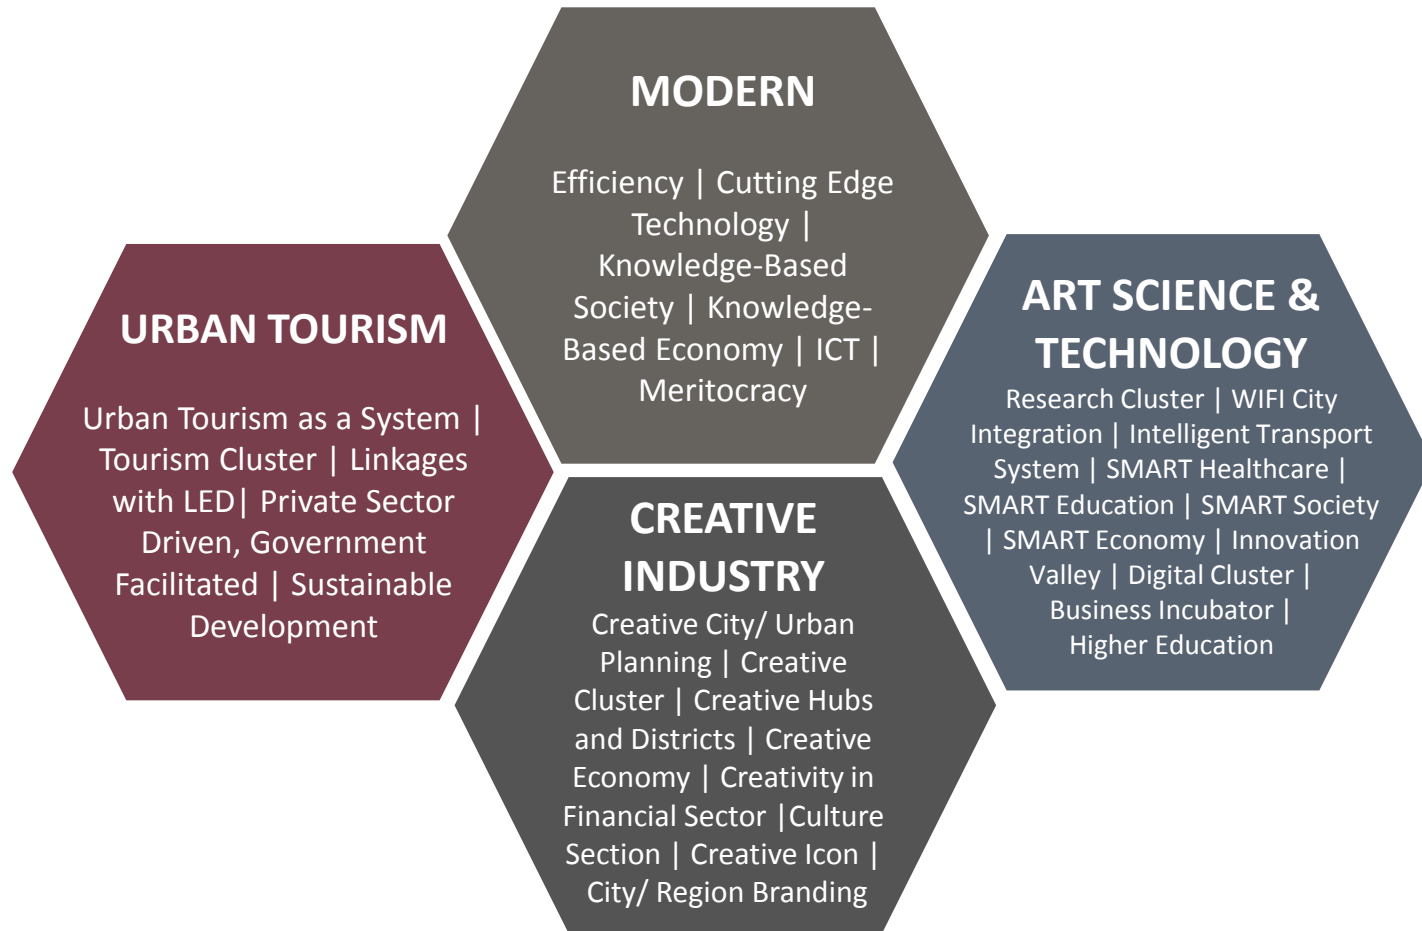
MODERN

Efficiency | Cutting Edge Technology | Knowledge-Based Society | Knowledge-Based Economy | ICT | Meritocracy

URBAN TOURISM

Urban Tourism as a System | Tourism Cluster | Linkages with LED| Private Sector Driven, Government Facilitated | Sustainable Development

ART SCIENCE & TECHNOLOGY

Research Cluster | WIFI City Integration | Intelligent Transport System | SMART Healthcare | SMART Education | SMART Society | SMART Economy | Innovation Valley | Digital Cluster | Business Incubator | Higher Education

CREATIVE INDUSTRY

Creative City/ Urban Planning | Creative Cluster | Creative Hubs and Districts | Creative Economy | Creativity in Financial Sector |Culture Section | Creative Icon | City/ Region Branding